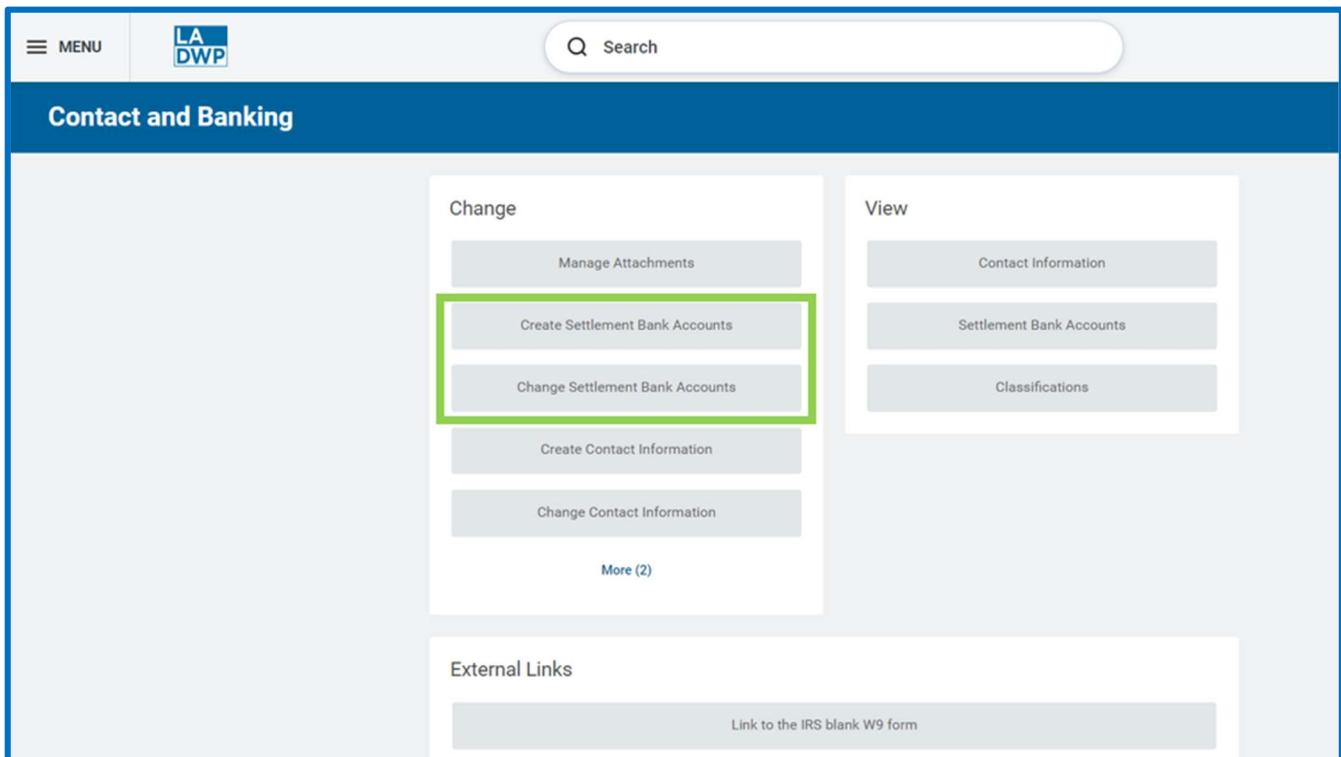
MENU

LA DWP

Search

Contact and Banking

Change

Manage Attachments

Create Settlement Bank Accounts

Change Settlement Bank Accounts

Create Contact Information

Change Contact Information

More (2)

View

Contact Information

Settlement Bank Accounts

Classifications

External Links

Link to the IRS blank W9 form